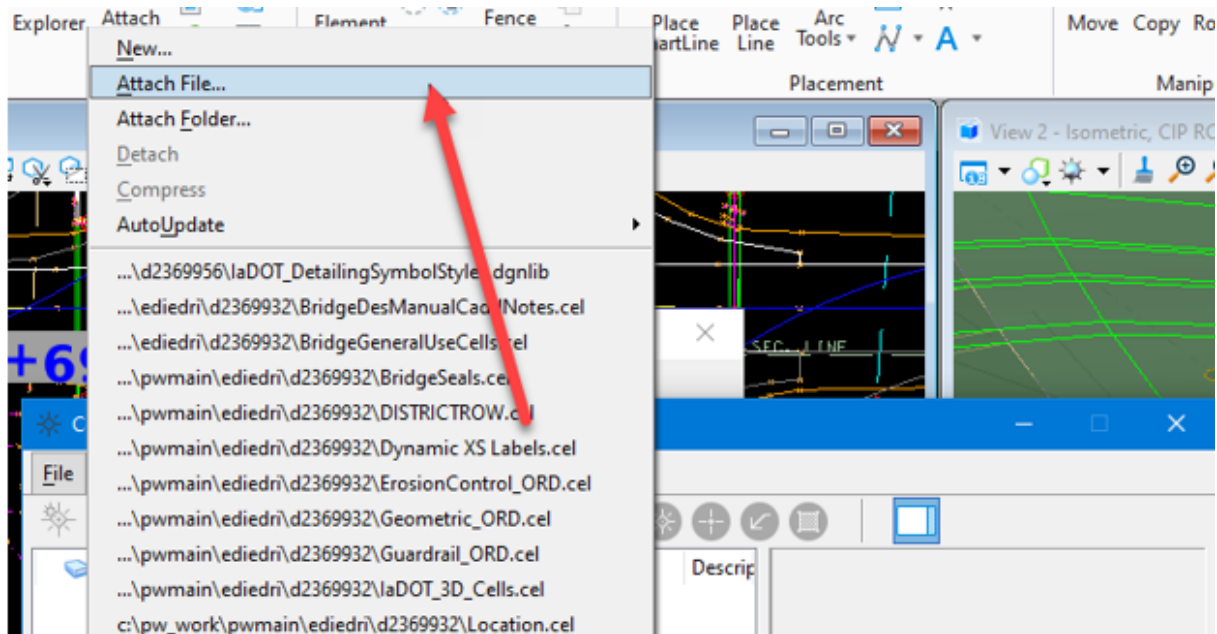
Explorer Attach Element Fence Place SmartLine Place Line Arc Tools A Move Copy Ro

Placement Manip

New...
Attach File...
Attach Folder...
Detach
Compress
AutoUpdate

...\d2369956\IaDOT_DetailingSymbolStyle.dgnlib
...\ediedri\d2369932\BridgeDesManualCad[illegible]Notes.cel
...\ediedri\d2369932\BridgeGeneralUseCells.cel
...\pwmain\ediedri\d2369932\BridgeSeals.cel
...\pwmain\ediedri\d2369932\DISTRICTROW.cel
...\pwmain\ediedri\d2369932\Dynamic XS Labels.cel
...\pwmain\ediedri\d2369932\ErosionControl_ORD.cel
...\pwmain\ediedri\d2369932\Geometric_ORD.cel
...\pwmain\ediedri\d2369932\Guardrail_ORD.cel
...\pwmain\ediedri\d2369932\IaDOT_3D_Cells.cel
c:\pw_work\pwmain\ediedri\d2369932\Location.cel

View 2 - Isometric, CIP RO

SEC. LINE

+69

C

File

Descrip